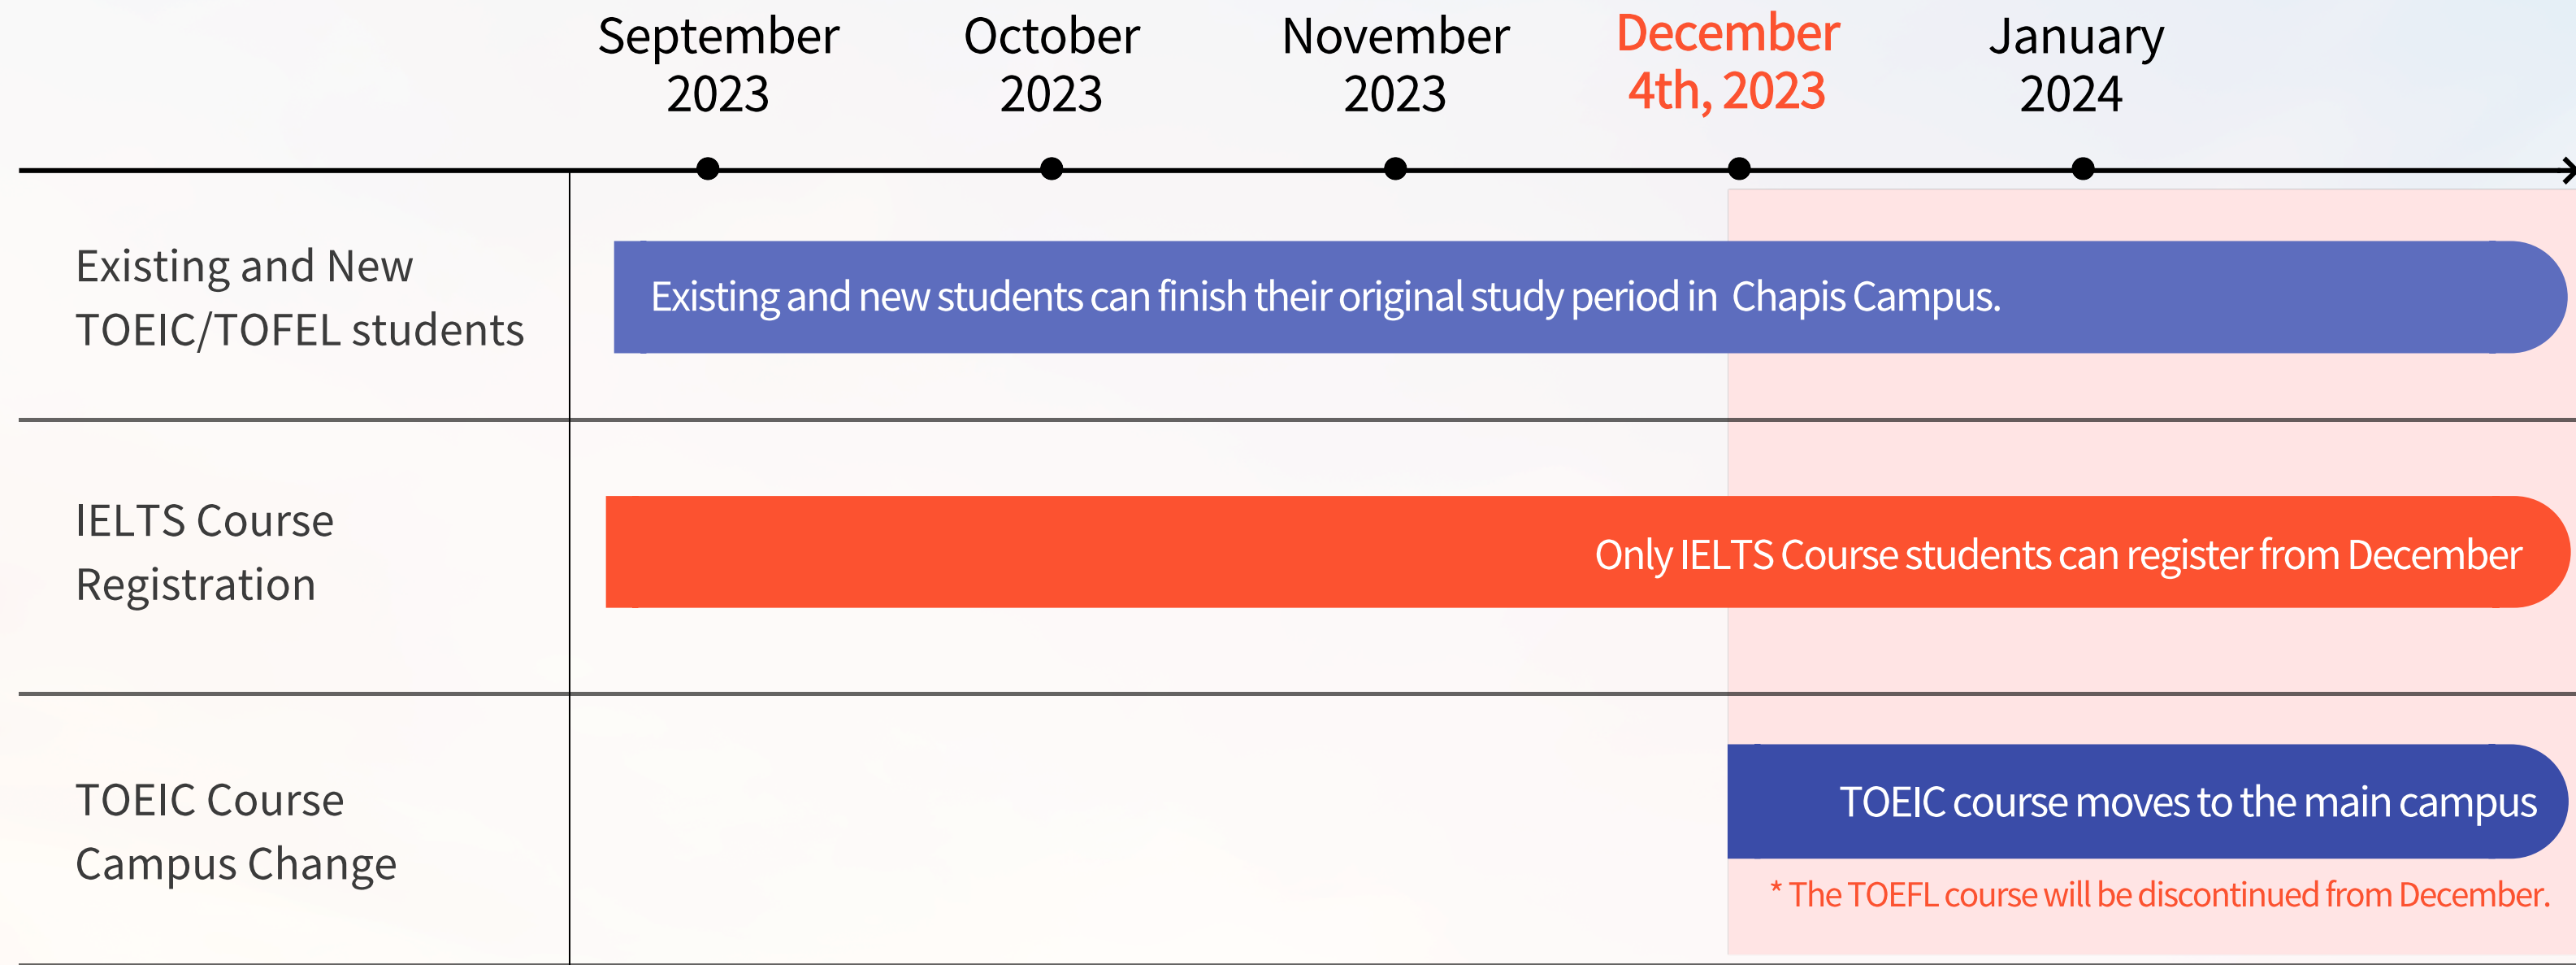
| | September 2023 | October 2023 | November 2023 | December 4th, 2023 | January 2024 |
|---|---|---|---|---|---|
| Existing and New TOEIC/TOFEL students | Existing and new students can finish their original study period in Chapis Campus. | | | | |
| IELTS Course Registration | Only IELTS Course students can register from December | | | | |
| TOEIC Course Campus Change | | | | TOEIC course moves to the main campus | |

* The TOEFL course will be discontinued from December.